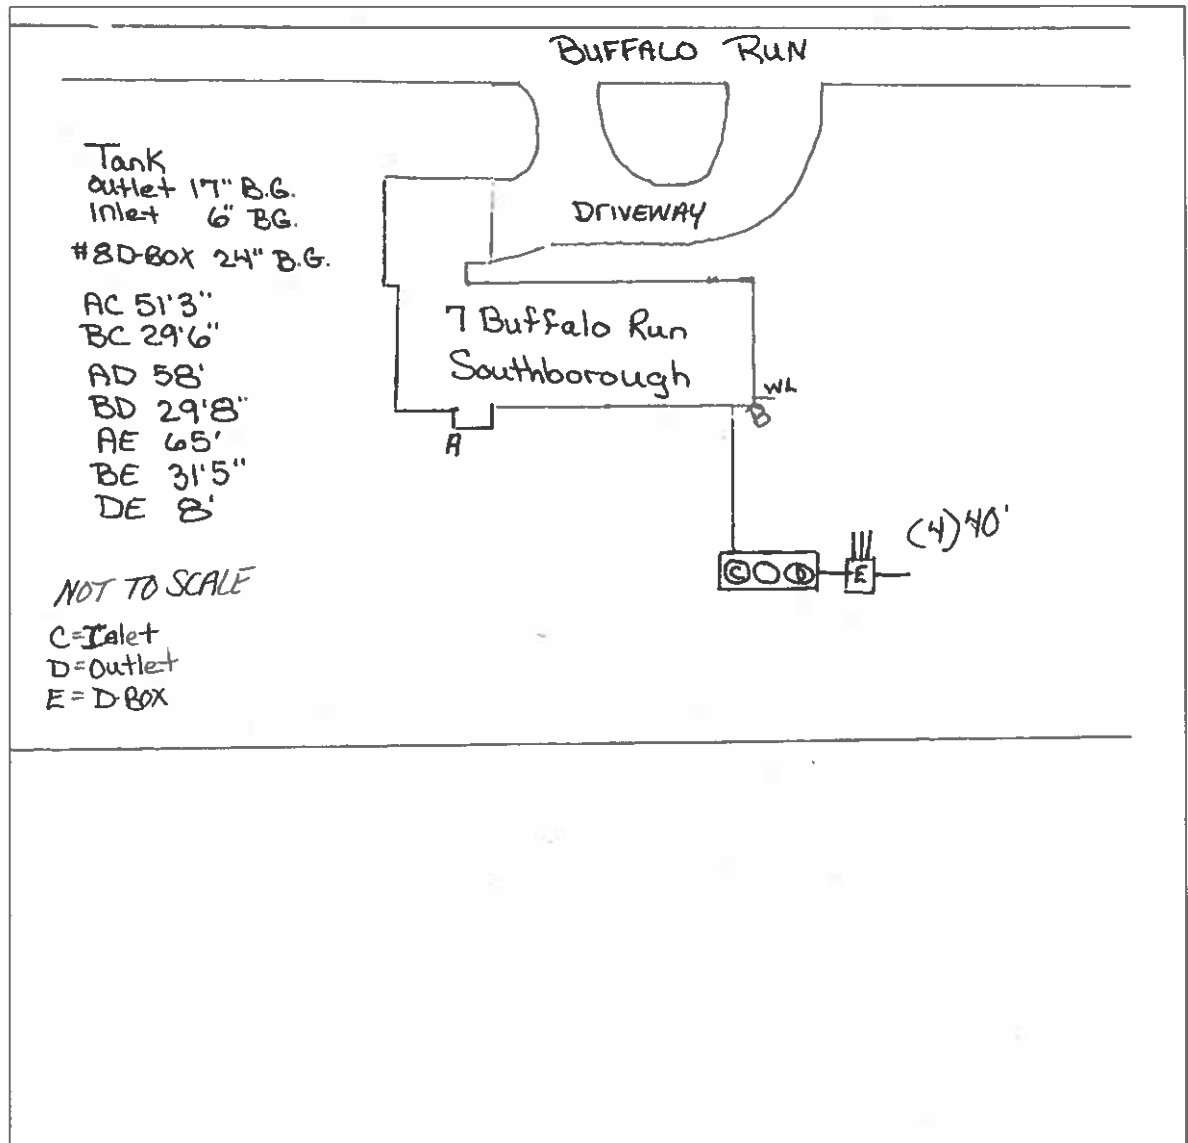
BUFFALO RUN

DRIVEWAY

Tank
Outlet 17" B.G.
Inlet 6" B.G.
#8 D-BOX 24" B.G.

AC 51'3"
BC 29'6"
AD 58'
BD 29'8"
AE 65'
BE 31'5"
DE 8'

7 Buffalo Run
Southborough

WL
B
A

C D
E
(4) 40'

NOT TO SCALE

C=Inlet
D=Outlet
E=D-BOX